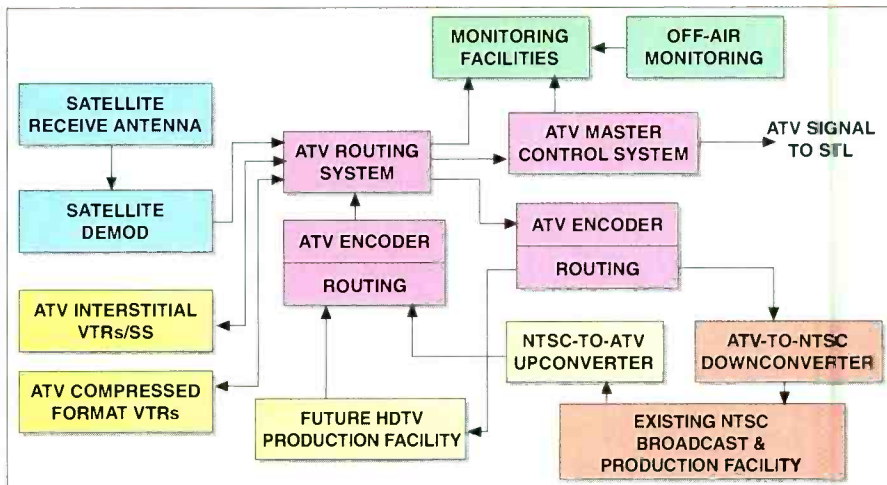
MONITORING FACILITIES

OFF-AIR MONITORING

SATELLITE RECEIVE ANTENNA

ATV ROUTING SYSTEM

ATV MASTER CONTROL SYSTEM

ATV SIGNAL TO STL

SATELLITE DEMOD

ATV ENCODER

ROUTING

ATV ENCODER

ROUTING

ATV INTERSTITIAL VTRs/SS

NTSC-TO-ATV UPCONVERTER

ATV-TO-NTSC DOWNCONVERTER

ATV COMPRESSED FORMAT VTRs

FUTURE HDTV PRODUCTION FACILITY

EXISTING NTSC BROADCAST & PRODUCTION FACILITY